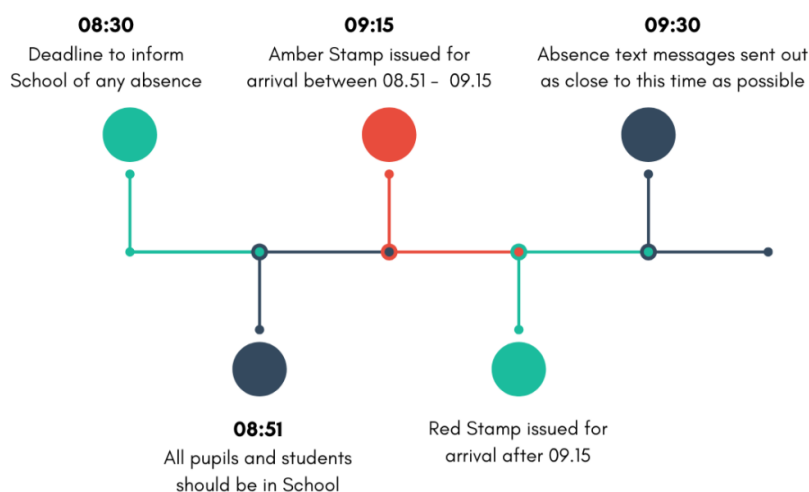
08:30
Deadline to inform School of any absence

09:15
Amber Stamp issued for arrival between 08.51 - 09.15

09:30
Absence text messages sent out as close to this time as possible

08:51
All pupils and students should be in School

Red Stamp issued for arrival after 09.15